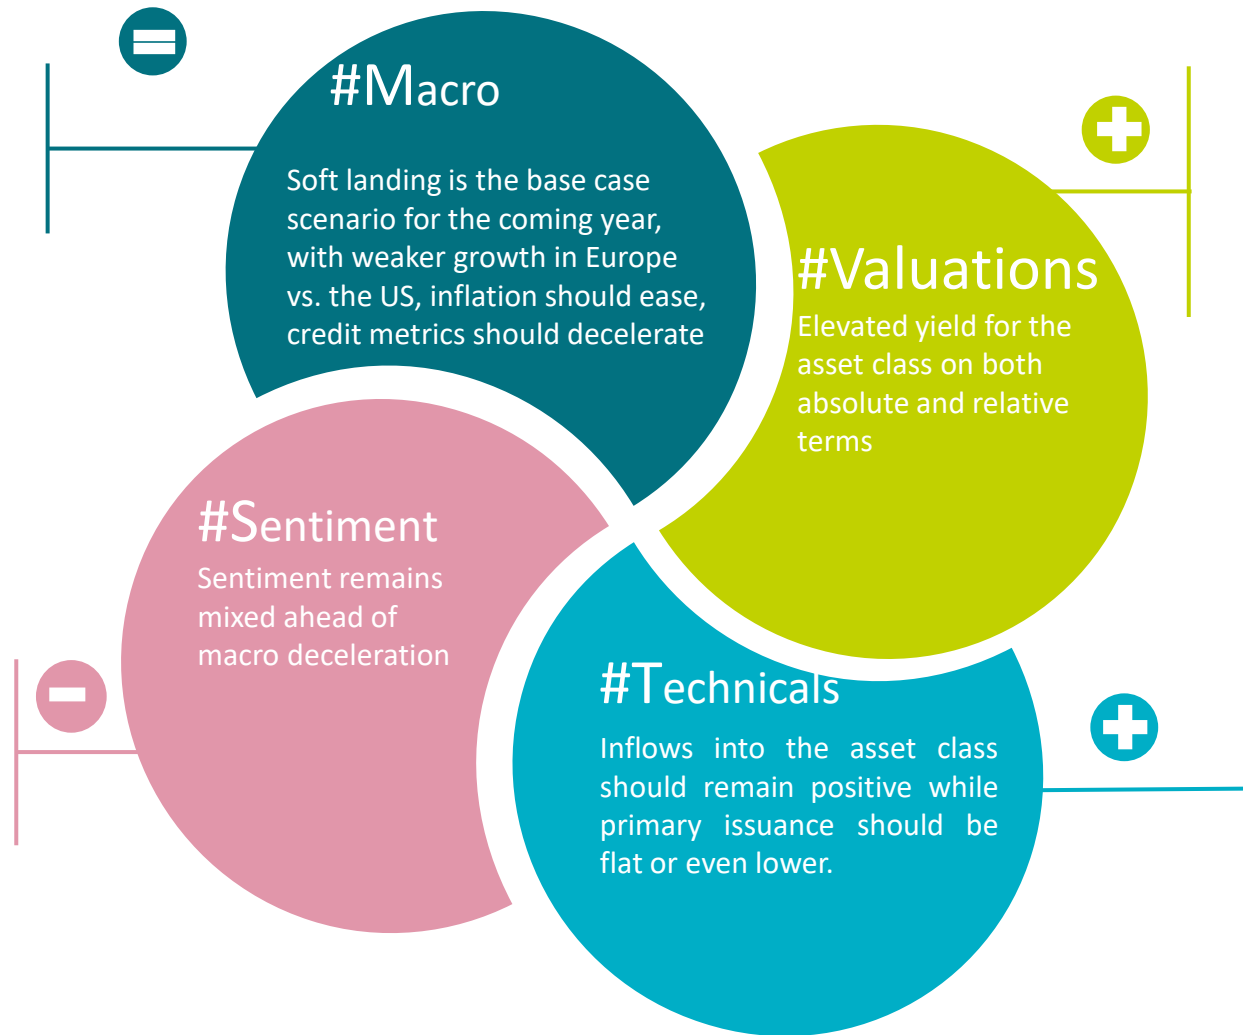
#Macro

Soft landing is the base case scenario for the coming year, with weaker growth in Europe vs. the US, inflation should ease, credit metrics should decelerate

#Valuations

Elevated yield for the asset class on both absolute and relative terms

#Sentiment

Sentiment remains mixed ahead of macro deceleration

#Technicals

Inflows into the asset class should remain positive while primary issuance should be flat or even lower.